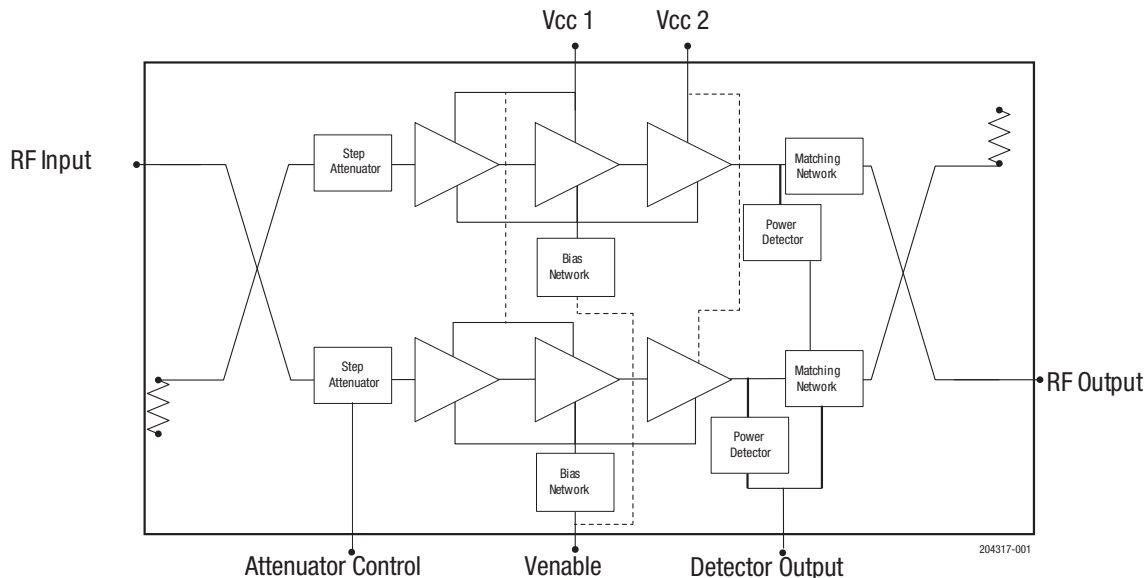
Vcc 1
Vcc 2

RF Input

Step Attenuator

Bias Network

Matching Network

Power Detector

Step Attenuator

Matching Network

RF Output

Power Detector

Bias Network

204317-001

Attenuator Control
Venable
Detector Output